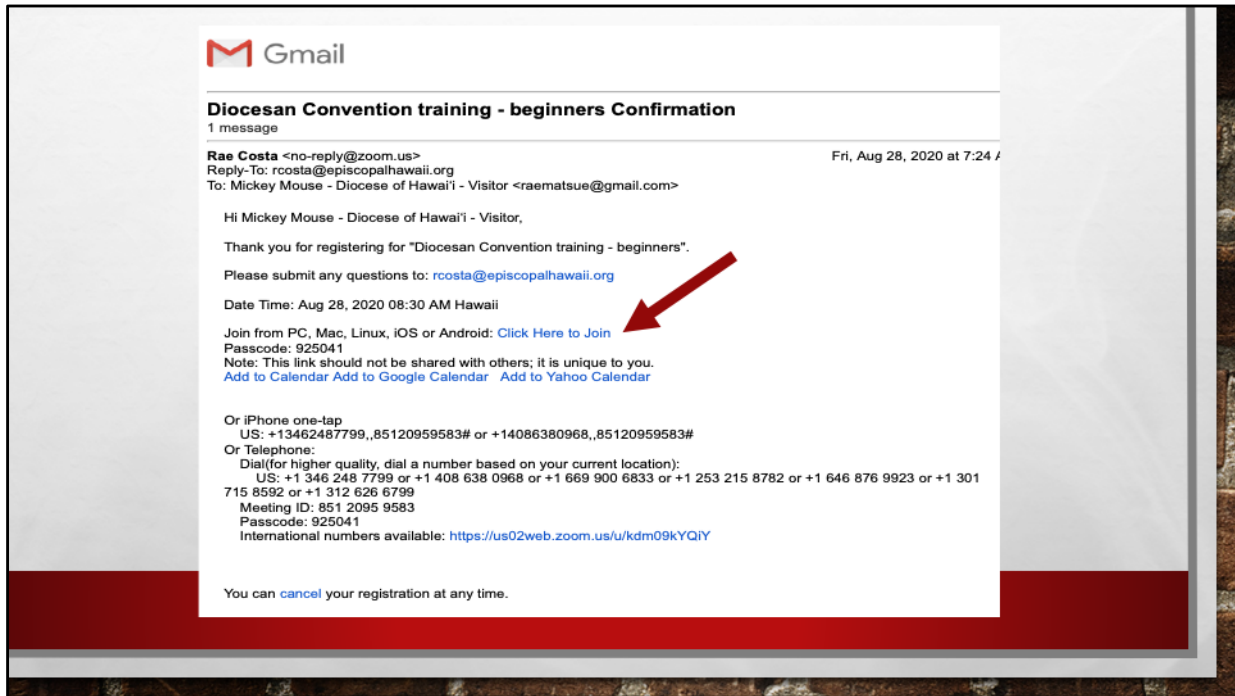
Gmail

Diocesan Convention training - beginners Confirmation
1 message

Rae Costa <no-reply@zoom.us>
Reply-To: rcosta@episcopalhawaii.org
To: Mickey Mouse - Diocese of Hawai'i - Visitor <raematsue@gmail.com>

Fri, Aug 28, 2020 at 7:24 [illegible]

Hi Mickey Mouse - Diocese of Hawai'i - Visitor,

Thank you for registering for "Diocesan Convention training - beginners".

Please submit any questions to: rcosta@episcopalhawaii.org

Date Time: Aug 28, 2020 08:30 AM Hawaii

Join from PC, Mac, Linux, iOS or Android: Click Here to Join
Passcode: 925041
Note: This link should not be shared with others; it is unique to you.
Add to Calendar Add to Google Calendar Add to Yahoo Calendar

Or iPhone one-tap
US: +13462487799,,85120959583# or +14086380968,,85120959583#
Or Telephone:
Dial(for higher quality, dial a number based on your current location):
US: +1 346 248 7799 or +1 408 638 0968 or +1 669 900 6833 or +1 253 215 8782 or +1 646 876 9923 or +1 301 715 8592 or +1 312 626 6799
Meeting ID: 851 2095 9583
Passcode: 925041
International numbers available: https://us02web.zoom.us/u/kdm09kYQiY

You can cancel your registration at any time.